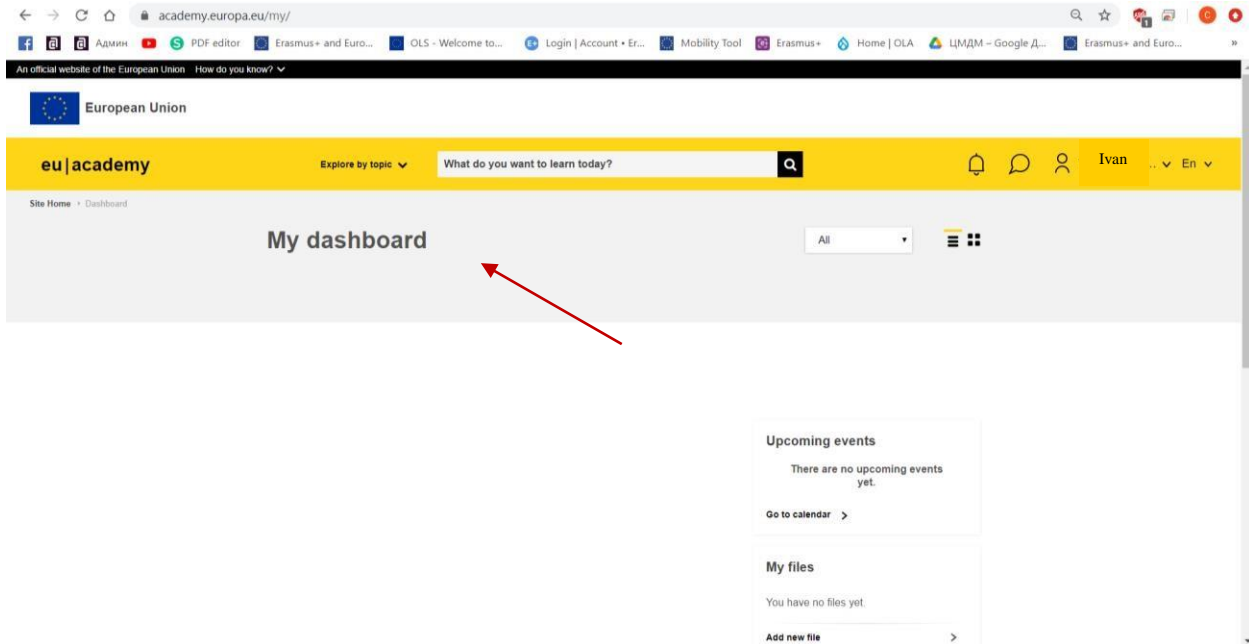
academy.europa.eu/my/

Админ PDF editor Erasmus+ and Euro... OLS - Welcome to... Login | Account • Er... Mobility Tool Erasmus+ Home | OLA ЦМДМ – Google Д... Erasmus+ and Euro... »

An official website of the European Union How do you know?

European Union

eu|academy Explore by topic What do you want to learn today? Ivan En

Site Home › Dashboard

My dashboard

All

Upcoming events

There are no upcoming events yet.

Go to calendar

My files

You have no files yet.

Add new file